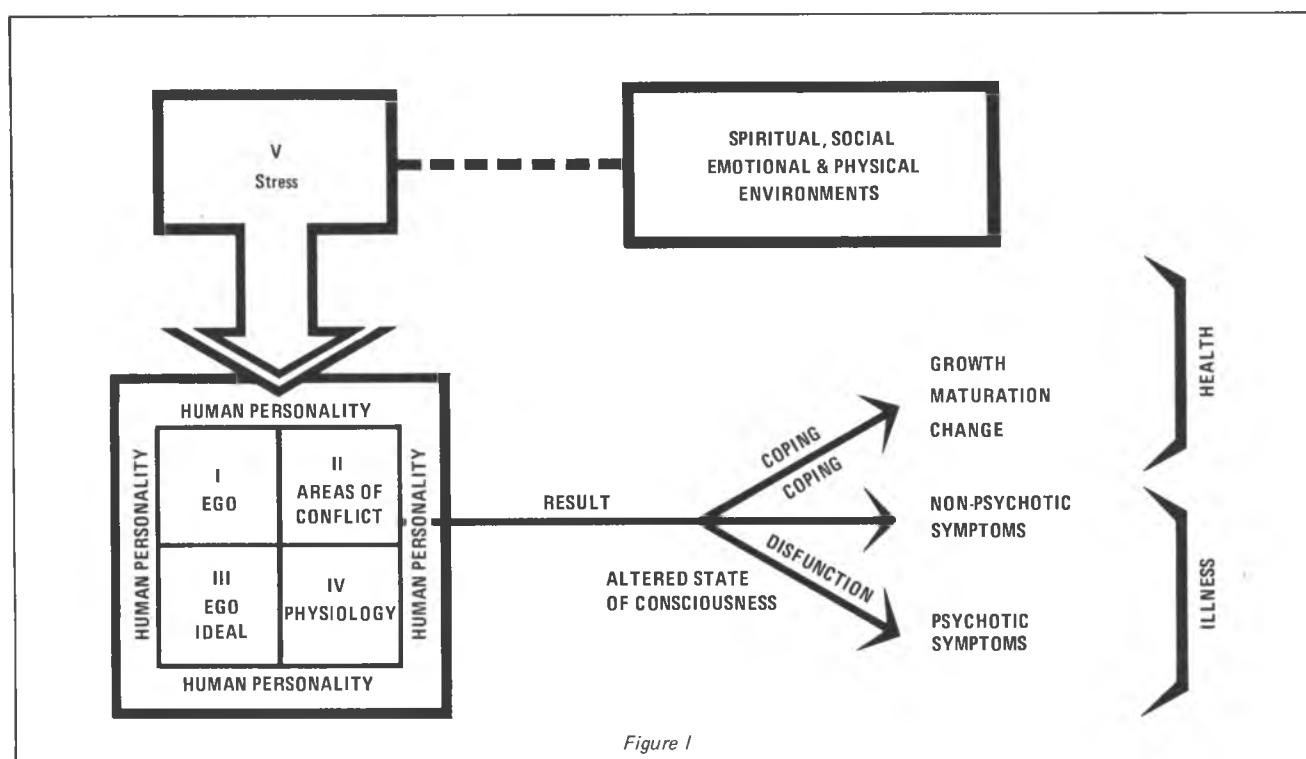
V
Stress

SPIRITUAL, SOCIAL
EMOTIONAL & PHYSICAL
ENVIRONMENTS

HUMAN PERSONALITY

HUMAN PERSONALITY

HUMAN PERSONALITY

HUMAN PERSONALITY

| I EGO | II AREAS OF CONFLICT |
|---|---|
| III EGO IDEAL | IV PHYSIOLOGY |

RESULT

ALTERED STATE OF CONSCIOUSNESS

COPING

COPING

DISFUNCTION

GROWTH
MATURATION
CHANGE

NON-PSYCHOTIC SYMPTOMS

PSYCHOTIC SYMPTOMS

HEALTH

ILLNESS

Figure I